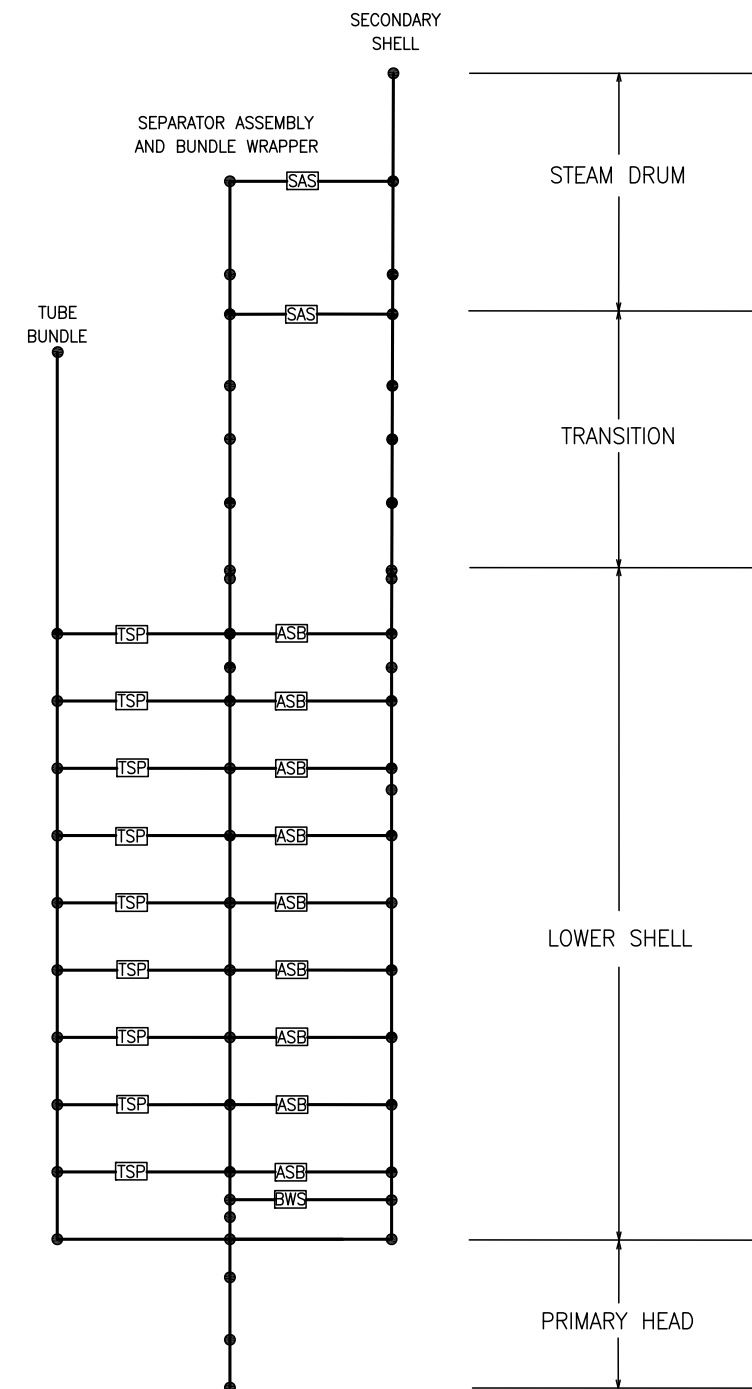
SECONDARY SHELL

SEPARATOR ASSEMBLY AND BUNDLE WRAPPER

STEAM DRUM

SAS

SAS

TUBE BUNDLE

TRANSITION

TSP ASB

TSP ASB

TSP ASB

TSP ASB

TSP ASB

TSP ASB

TSP ASB

TSP ASB

TSP ASB

BWS

LOWER SHELL

PRIMARY HEAD